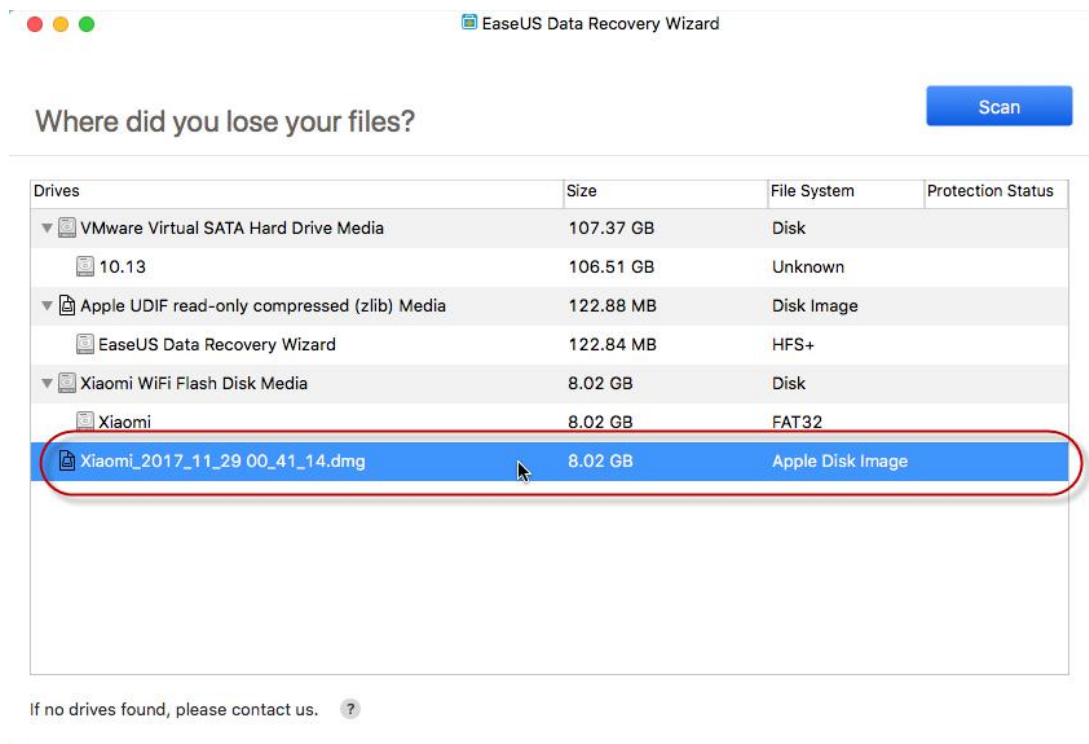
EaseUS Data Recovery Wizard

Where did you lose your files?

Scan

| Drives | Size | File System | Protection Status |
|---|---|---|---|
| VMware Virtual SATA Hard Drive Media | 107.37 GB | Disk | |
| 10.13 | 106.51 GB | Unknown | |
| Apple UDIF read-only compressed (zlib) Media | 122.88 MB | Disk Image | |
| EaseUS Data Recovery Wizard | 122.84 MB | HFS+ | |
| Xiaomi WiFi Flash Disk Media | 8.02 GB | Disk | |
| Xiaomi | 8.02 GB | FAT32 | |
| Xiaomi_2017_11_29 00_41_14.dmg | 8.02 GB | Apple Disk Image | |

If no drives found, please contact us. ?